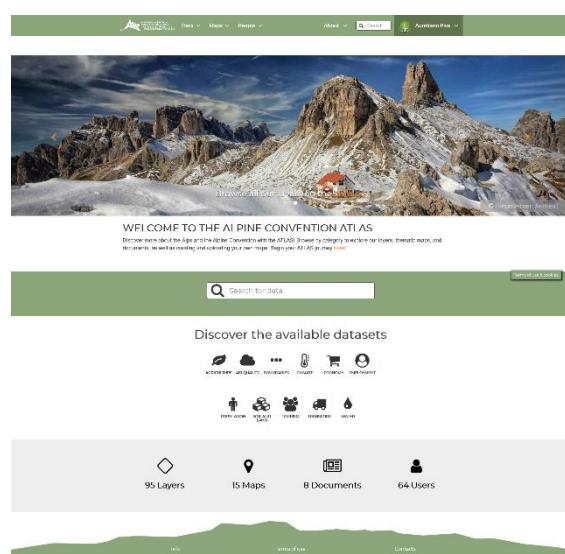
Data ∨ Maps ∨ People ∨ About ∨ Search

Browse All Data

WELCOME TO THE ALPINE CONVENTION ATLAS

Discover more about the Alps and the Alpine Convention with the ATLAS! Browse by category to explore our layers, thematic maps, and documents, as well as creating and uploading your own maps. Begin your ATLAS journey here!

Search for data

Discover the available datasets

ACCESSIBILITY AIR QUALITY BOUNDARIES CLIMATE ECONOMY ENVIRONMENT

POPULATION SOIL AND LAND TOURISM TRANSPORT WATER

95 Layers

15 Maps

8 Documents

64 Users

Info Terms of use Contacts